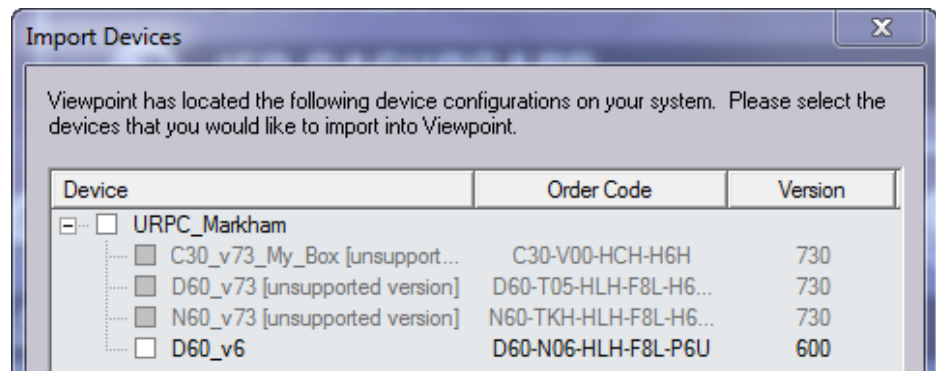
Import Devices

X

Viewpoint has located the following device configurations on your system. Please select the devices that you would like to import into Viewpoint.

| Device | Order Code | Version |
|---|---|---|
| URPC_Markham | | |
| C30_v73_My_Box [unsupport... | C30-V00-HCH-H6H | 730 |
| D60_v73 [unsupported version] | D60-T05-HLH-F8L-H6... | 730 |
| N60_v73 [unsupported version] | N60-TKH-HLH-F8L-H6... | 730 |
| D60_v6 | D60-N06-HLH-F8L-P6U | 600 |